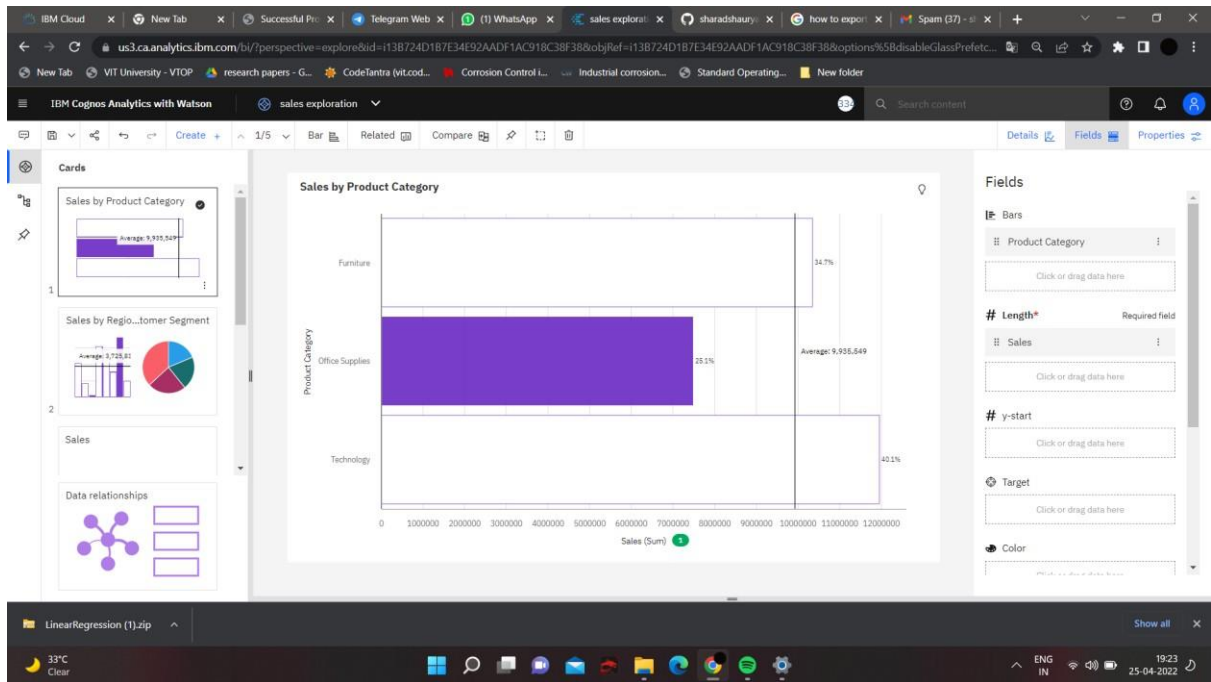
IBM Cloud | New Tab | Successful Pr | Telegram Web | (1) WhatsApp | sales explorati | sharadshaury | how to expor | Spam (37) - sl | +

us3.ca.analytics.ibm.com/bi/?perspective=explore&id=i13B724D1B7E34E92AADF1AC918C38F38&objRef=i13B724D1B7E34E92AADF1AC918C38F38&options%5BdisableGlassPrefetc...

New Tab | VIT University - VTOP | research papers - G... | CodeTantra (vit.cod... | Corrosion Control i... | Industrial corrosion... | Standard Operating... | New folder

IBM Cognos Analytics with Watson | sales exploration | Search content

Create + | 1/5 | Bar | Related | Compare | Details | Fields | Properties

Cards

Sales by Product Category
Average: 9,935,549
1

Sales by Regio...tomer Segment
Average: 3,725,81
2

Sales

Data relationships

Sales by Product Category

Furniture
34.7%
Office Supplies
25.1%
Average: 9,935,549
Technology
40.1%
Product Category
0 1000000 2000000 3000000 4000000 5000000 6000000 7000000 8000000 9000000 10000000 11000000 12000000
Sales (Sum)

Fields
Bars
Product Category
Click or drag data here
# Length* Required field
Sales
Click or drag data here
# y-start
Click or drag data here
Target
Click or drag data here
Color

LinearRegression (1).zip
Show all

33°C
Clear
ENG IN
19:23
25-04-2022